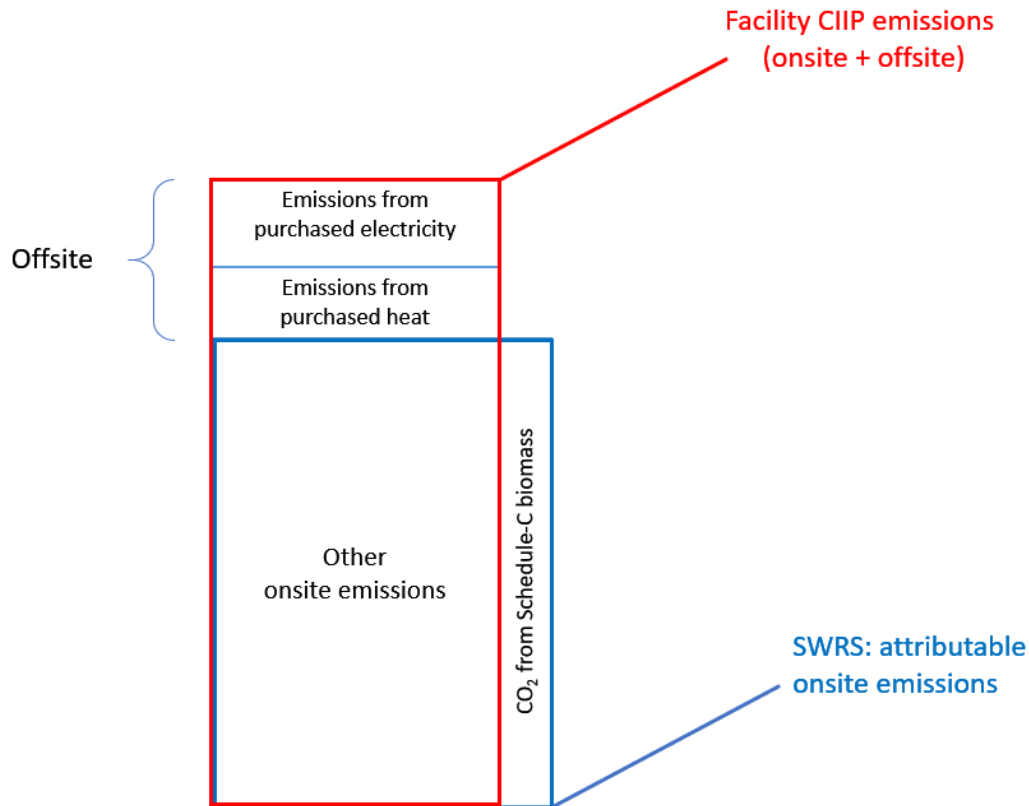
Facility CIIP emissions (onsite + offsite)

Offsite

Emissions from purchased electricity

Emissions from purchased heat

Other onsite emissions

$CO_2$ from Schedule-C biomass

SWRS: attributable onsite emissions